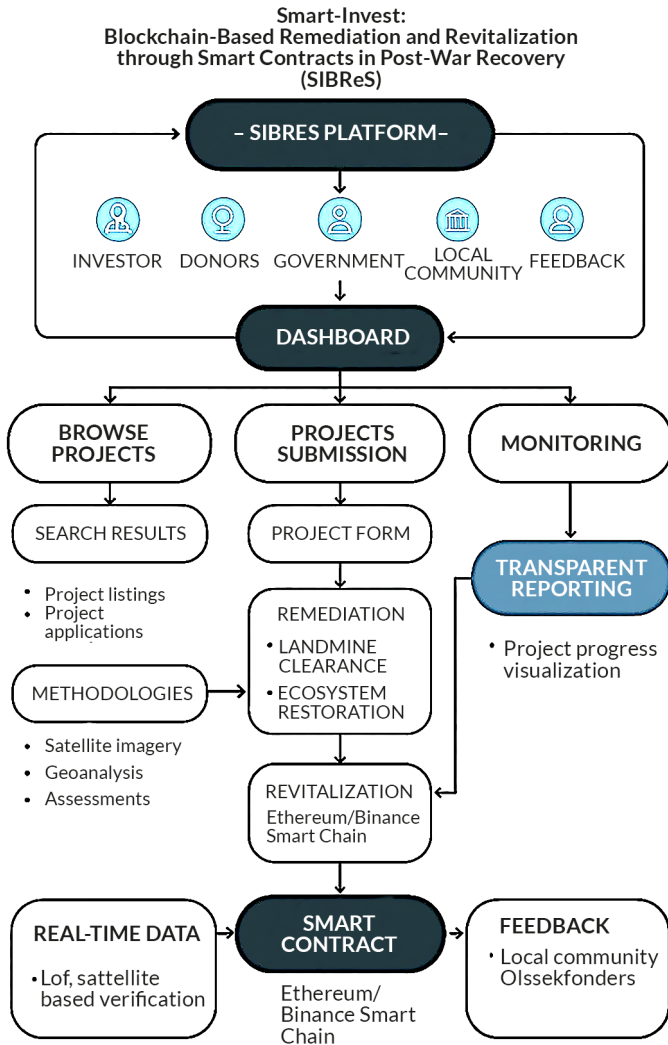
Smart-Invest:
Blockchain-Based Remediation and Revitalization through Smart Contracts in Post-War Recovery (SIBReS)

– SIBRES PLATFORM–

INVESTOR
DONORS
GOVERNMENT
LOCAL COMMUNITY
FEEDBACK

DASHBOARD

BROWSE PROJECTS
PROJECTS SUBMISSION
MONITORING

SEARCH RESULTS
PROJECT FORM
TRANSPARENT REPORTING

• Project listings
• Project applications

REMEDIATION
• LANDMINE CLEARANCE
• ECOSYSTEM RESTORATION

• Project progress visualization

METHODOLOGIES

• Satellite imagery
• Geoanalysis
• Assessments

REVITALIZATION
Ethereum/Binance Smart Chain

REAL-TIME DATA
•Lof, sattellite based verification

SMART CONTRACT
Ethereum/ Binance Smart Chain

FEEDBACK
• Local community Olssekfonders